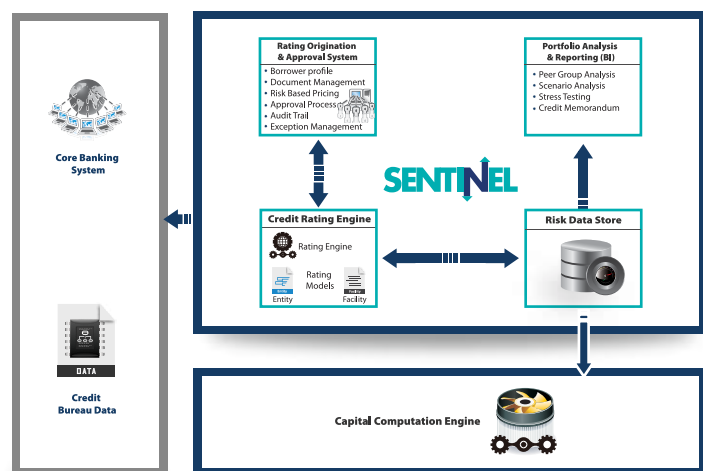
Core Banking System

DATA

Credit Bureau Data

Rating Origination & Approval System

• Borrower profile
• Document Management
• Risk Based Pricing
• Approval Process
• Audit Trail
• Exception Management

Portfolio Analysis & Reporting (BI)

• Peer Group Analysis
• Scenario Analysis
• Stress Testing
• Credit Memorandum

SENTINEL

Credit Rating Engine

Rating Engine

Rating Models

Entity

Facility

Risk Data Store

Capital Computation Engine